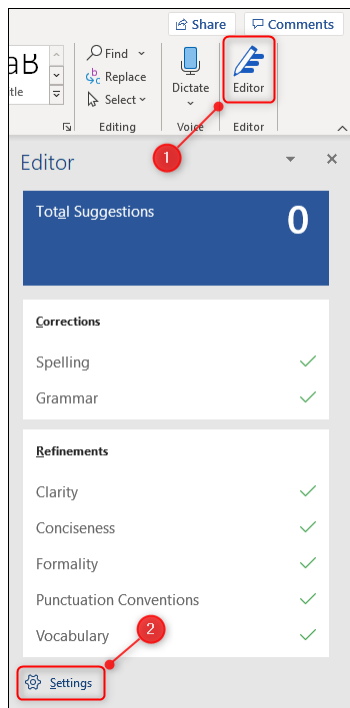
Share
Comments
aB
tle
Find
Replace
Select
Editing
Dictate
Voice
Editor
Editor
1
Editor
Total Suggestions
0
Corrections
Spelling
Grammar
Refinements
Clarity
Conciseness
Formality
Punctuation Conventions
Vocabulary
2
Settings